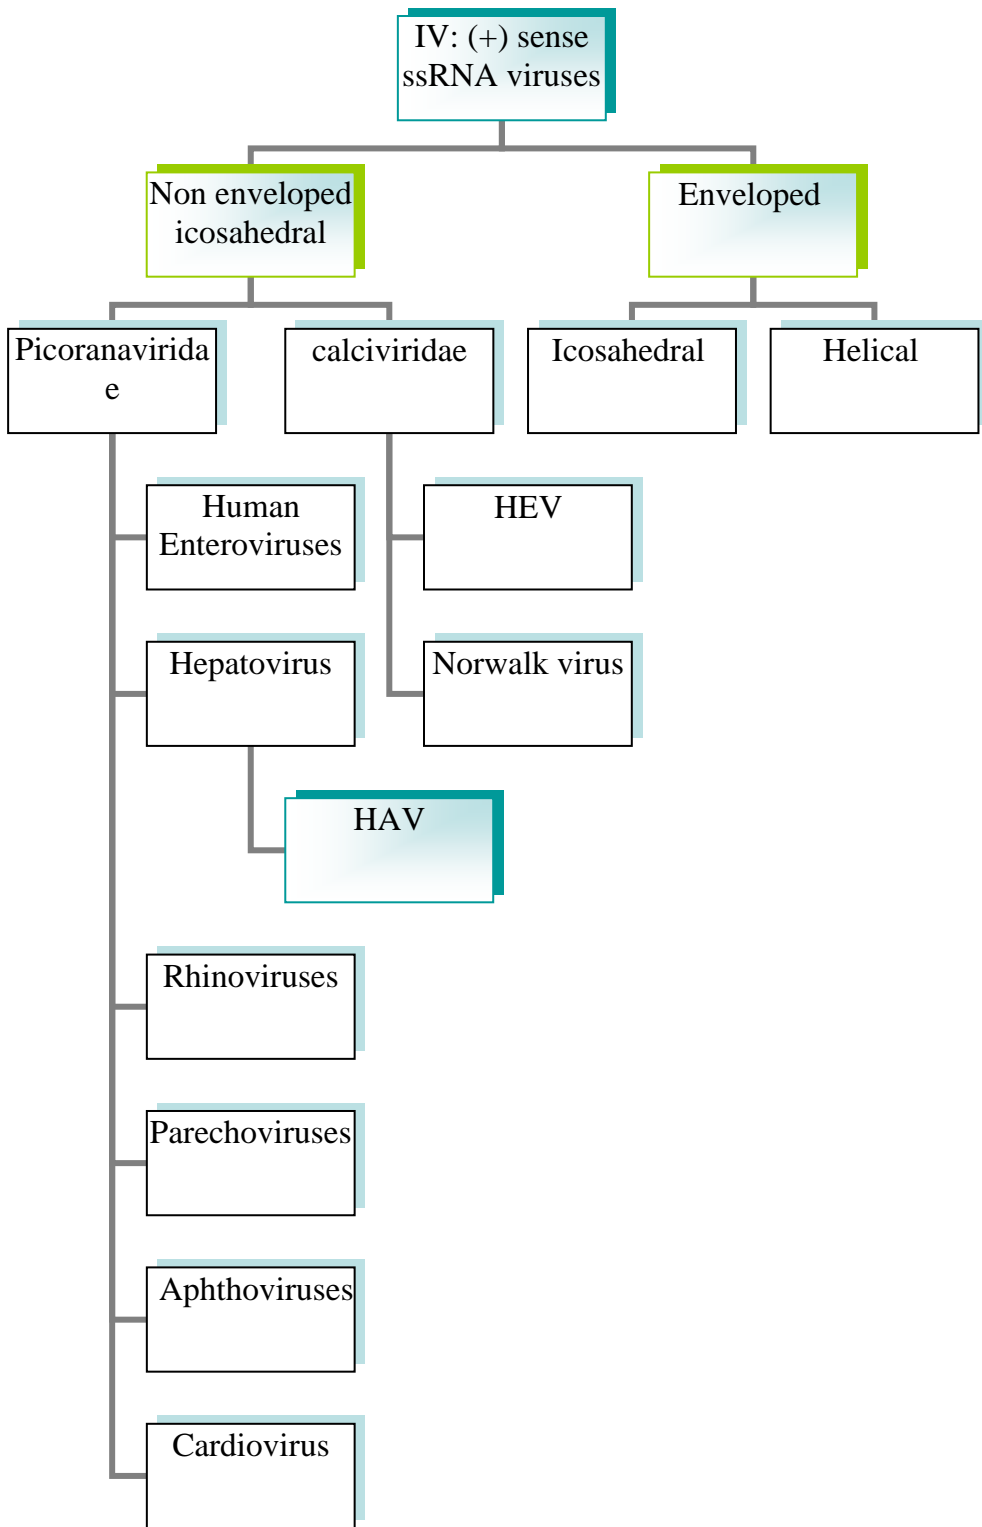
IV: (+) sense ssRNA viruses

Non enveloped icosahedral

Enveloped

Picoranaviridae

calciviridae

Icosahedral

Helical

Human Enteroviruses

HEV

Hepatovirus

Norwalk virus

HAV

Rhinoviruses

Parechoviruses

Aphthoviruses

Cardiovirus